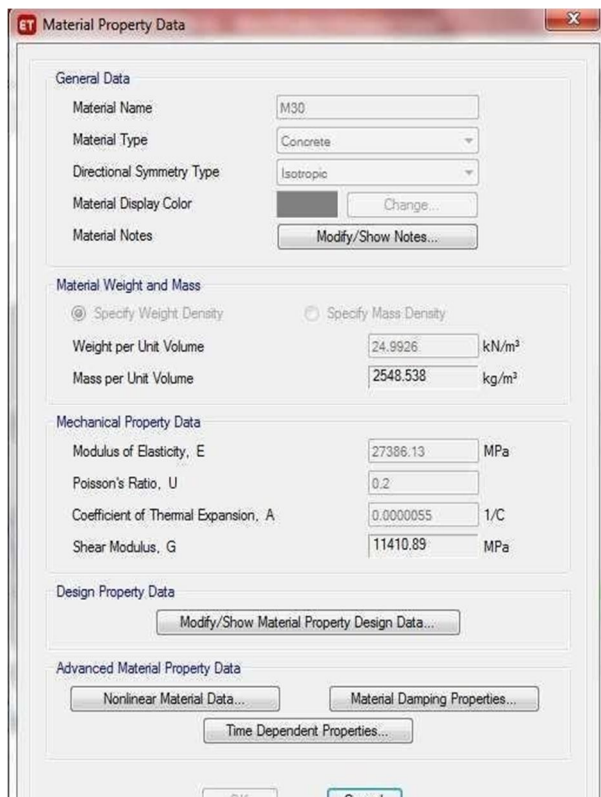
ET Material Property Data

General Data

Material Name M30

Material Type Concrete

Directional Symmetry Type Isotropic

Material Display Color Change...

Material Notes Modify/Show Notes...

Material Weight and Mass

Specify Weight Density Specify Mass Density

Weight per Unit Volume 24.9926 kN/m³

Mass per Unit Volume 2548.538 kg/m³

Mechanical Property Data

Modulus of Elasticity, E 27386.13 MPa

Poisson's Ratio, U 0.2

Coefficient of Thermal Expansion, A 0.0000055 1/C

Shear Modulus, G 11410.89 MPa

Design Property Data

Modify/Show Material Property Design Data...

Advanced Material Property Data

Nonlinear Material Data... Material Damping Properties...

Time Dependent Properties...

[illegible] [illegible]